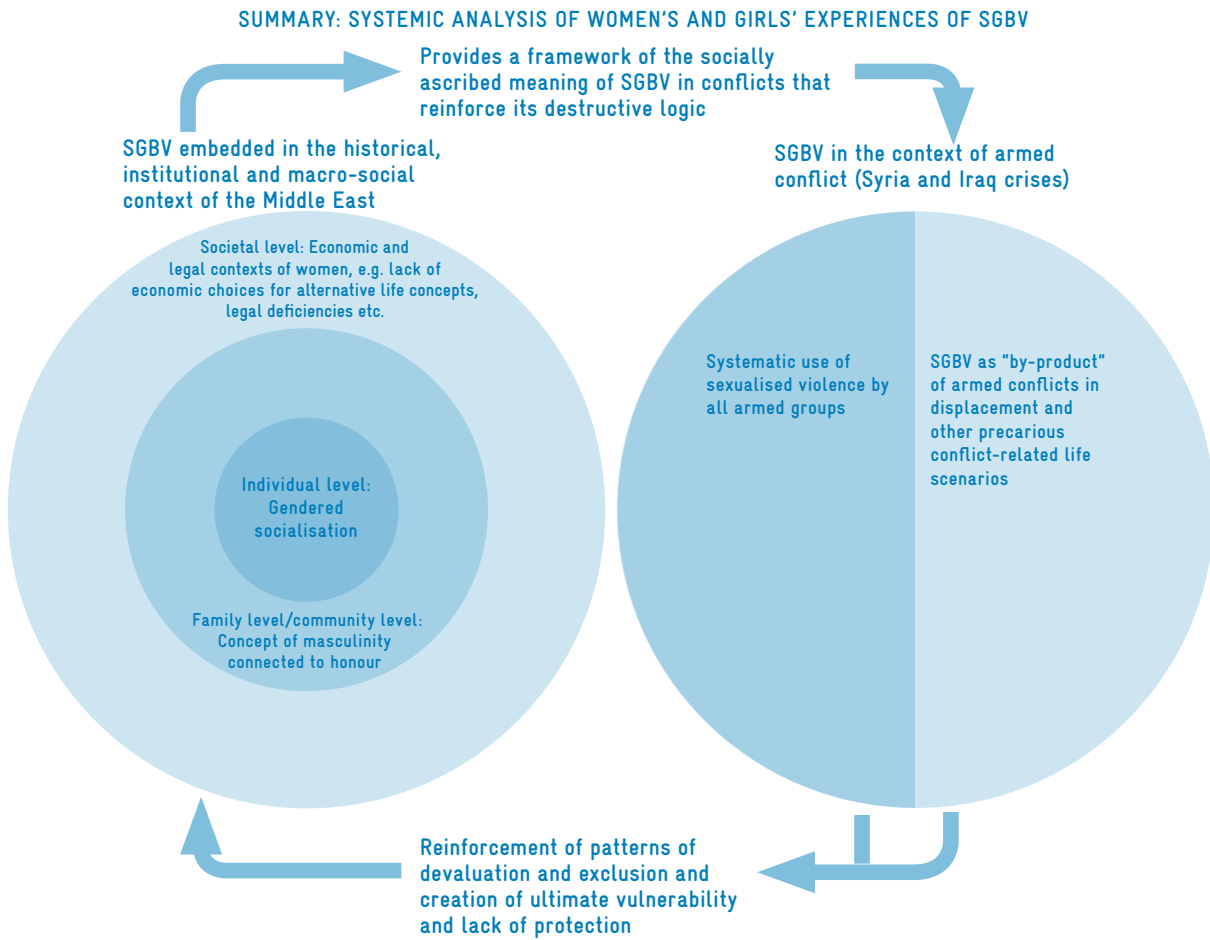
SUMMARY: SYSTEMIC ANALYSIS OF WOMEN'S AND GIRLS' EXPERIENCES OF SGBV

Provides a framework of the socially ascribed meaning of SGBV in conflicts that reinforce its destructive logic

SGBV embedded in the historical, institutional and macro-social context of the Middle East

Societal level: Economic and legal contexts of women, e.g. lack of economic choices for alternative life concepts, legal deficiencies etc.

Individual level: Gendered socialisation

Family level/community level: Concept of masculinity connected to honour

SGBV in the context of armed conflict (Syria and Iraq crises)

Systematic use of sexualised violence by all armed groups

SGBV as "by-product" of armed conflicts in displacement and other precarious conflict-related life scenarios

Reinforcement of patterns of devaluation and exclusion and creation of ultimate vulnerability and lack of protection